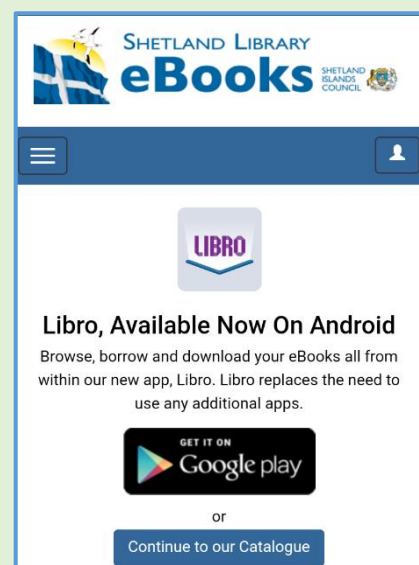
SHETLAND LIBRARY
eBooks
SHETLAND ISLANDS COUNCIL

LIBRO

Libro, Available Now On Android

Browse, borrow and download your eBooks all from within our new app, Libro. Libro replaces the need to use any additional apps.

GET IT ON
Google play

or

Continue to our Catalogue